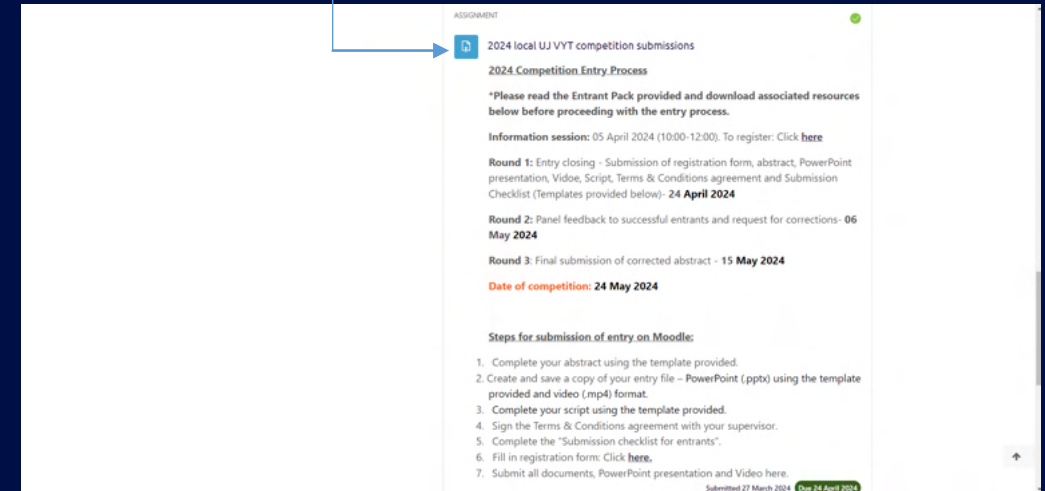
ASSIGNMENT

2024 local UJ VYT competition submissions

2024 Competition Entry Process

*Please read the Entrant Pack provided and download associated resources below before proceeding with the entry process.

Information session: 05 April 2024 (10:00-12:00). To register: Click here

Round 1: Entry closing - Submission of registration form, abstract, PowerPoint presentation, Vidoe, Script, Terms & Conditions agreement and Submission Checklist (Templates provided below)- 24 April 2024

Round 2: Panel feedback to successful entrants and request for corrections- 06 May 2024

Round 3: Final submission of corrected abstract - 15 May 2024

Date of competition: 24 May 2024

Steps for submission of entry on Moodle:

1. Complete your abstract using the template provided.
2. Create and save a copy of your entry file – PowerPoint (.pptx) using the template provided and video (.mp4) format.
3. Complete your script using the template provided.
4. Sign the Terms & Conditions agreement with your supervisor.
5. Complete the "Submission checklist for entrants".
6. Fill in registration form: Click here.
7. Submit all documents, PowerPoint presentation and Video here.

Submitted 27 March 2024 Due 24 April 2024